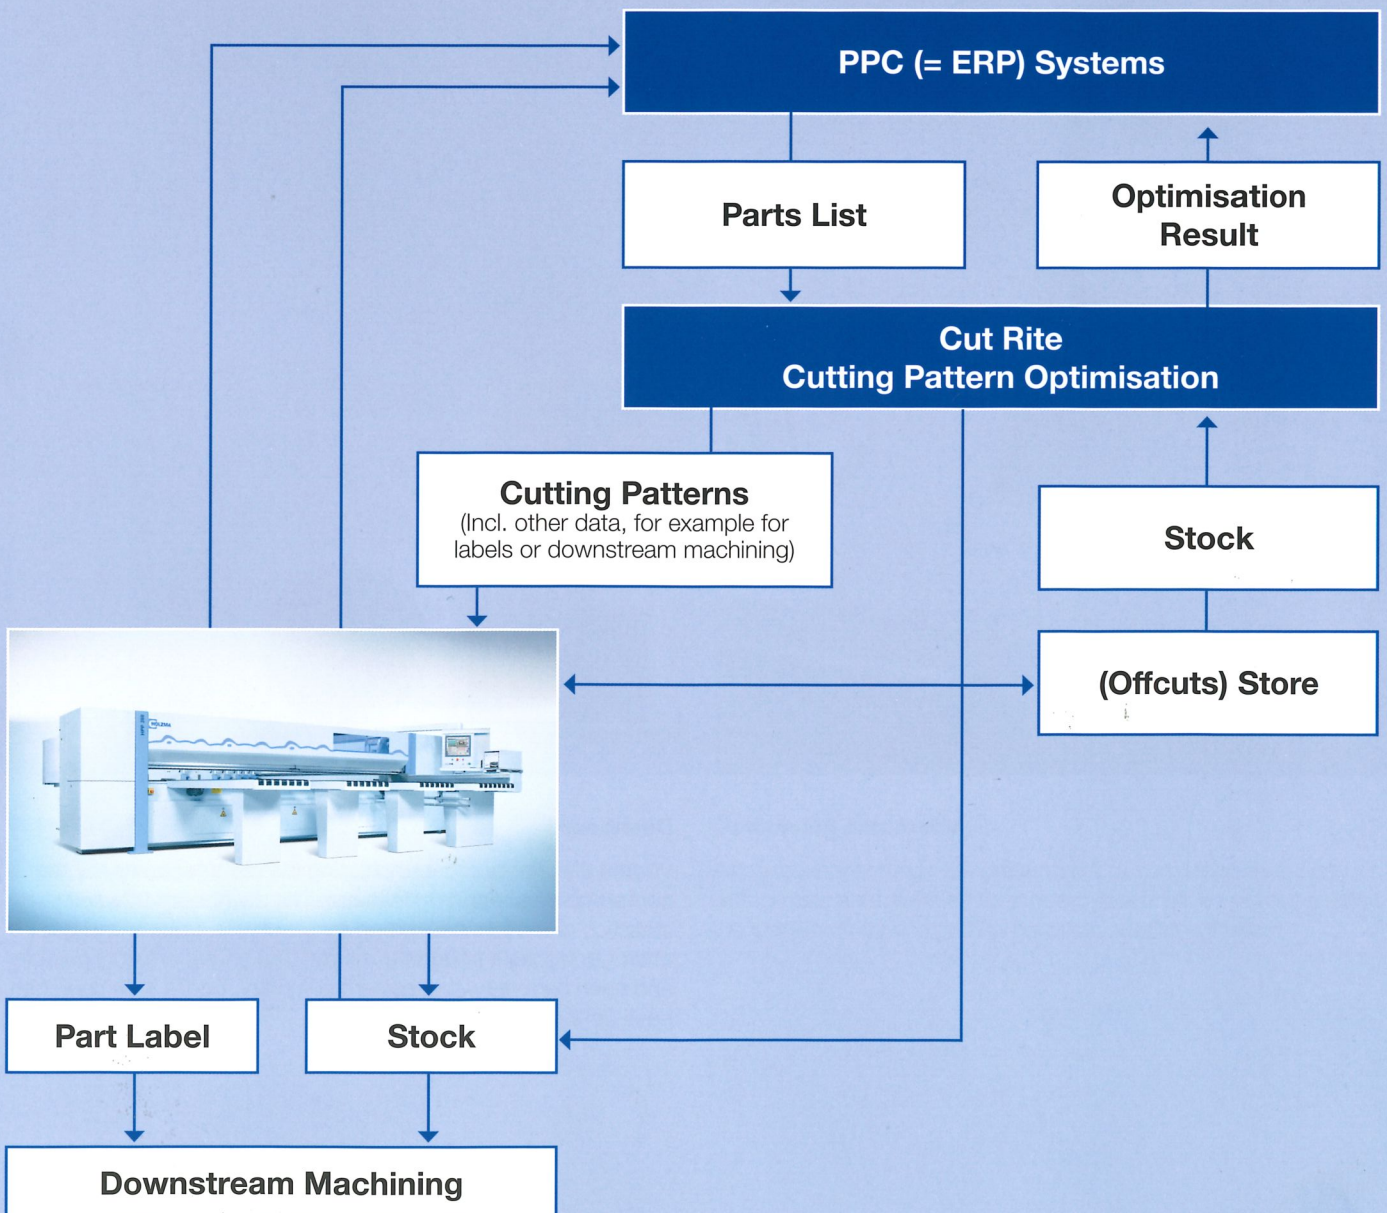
PPC (= ERP) Systems

Parts List

Optimisation Result

Cut Rite
Cutting Pattern Optimisation

Cutting Patterns
(Incl. other data, for example for labels or downstream machining)

Stock

(Offcuts) Store

HOLZMA

Part Label

Stock

Downstream Machining